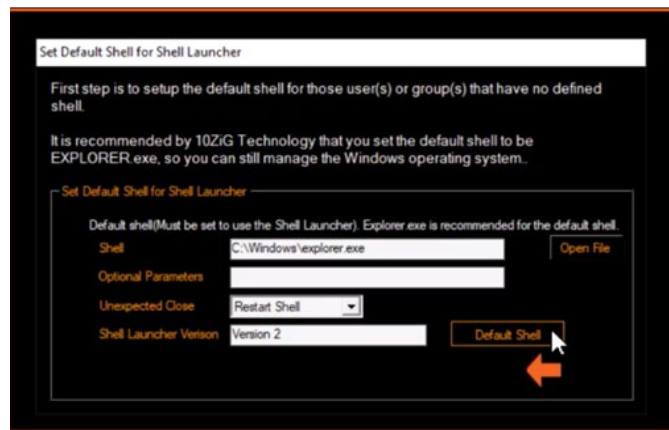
Set Default Shell for Shell Launcher

First step is to setup the default shell for those user(s) or group(s) that have no defined shell.

It is recommended by 10ZiG Technology that you set the default shell to be EXPLORER.exe, so you can still manage the Windows operating system..

Set Default Shell for Shell Launcher

Default shell(Must be set to use the Shell Launcher). Explorer.exe is recommended for the default shell.

Shell C:\Windows\explorer.exe Open File

Optional Parameters

Unexpected Close Restart Shell

Shell Launcher Verison Version 2 Default Shell